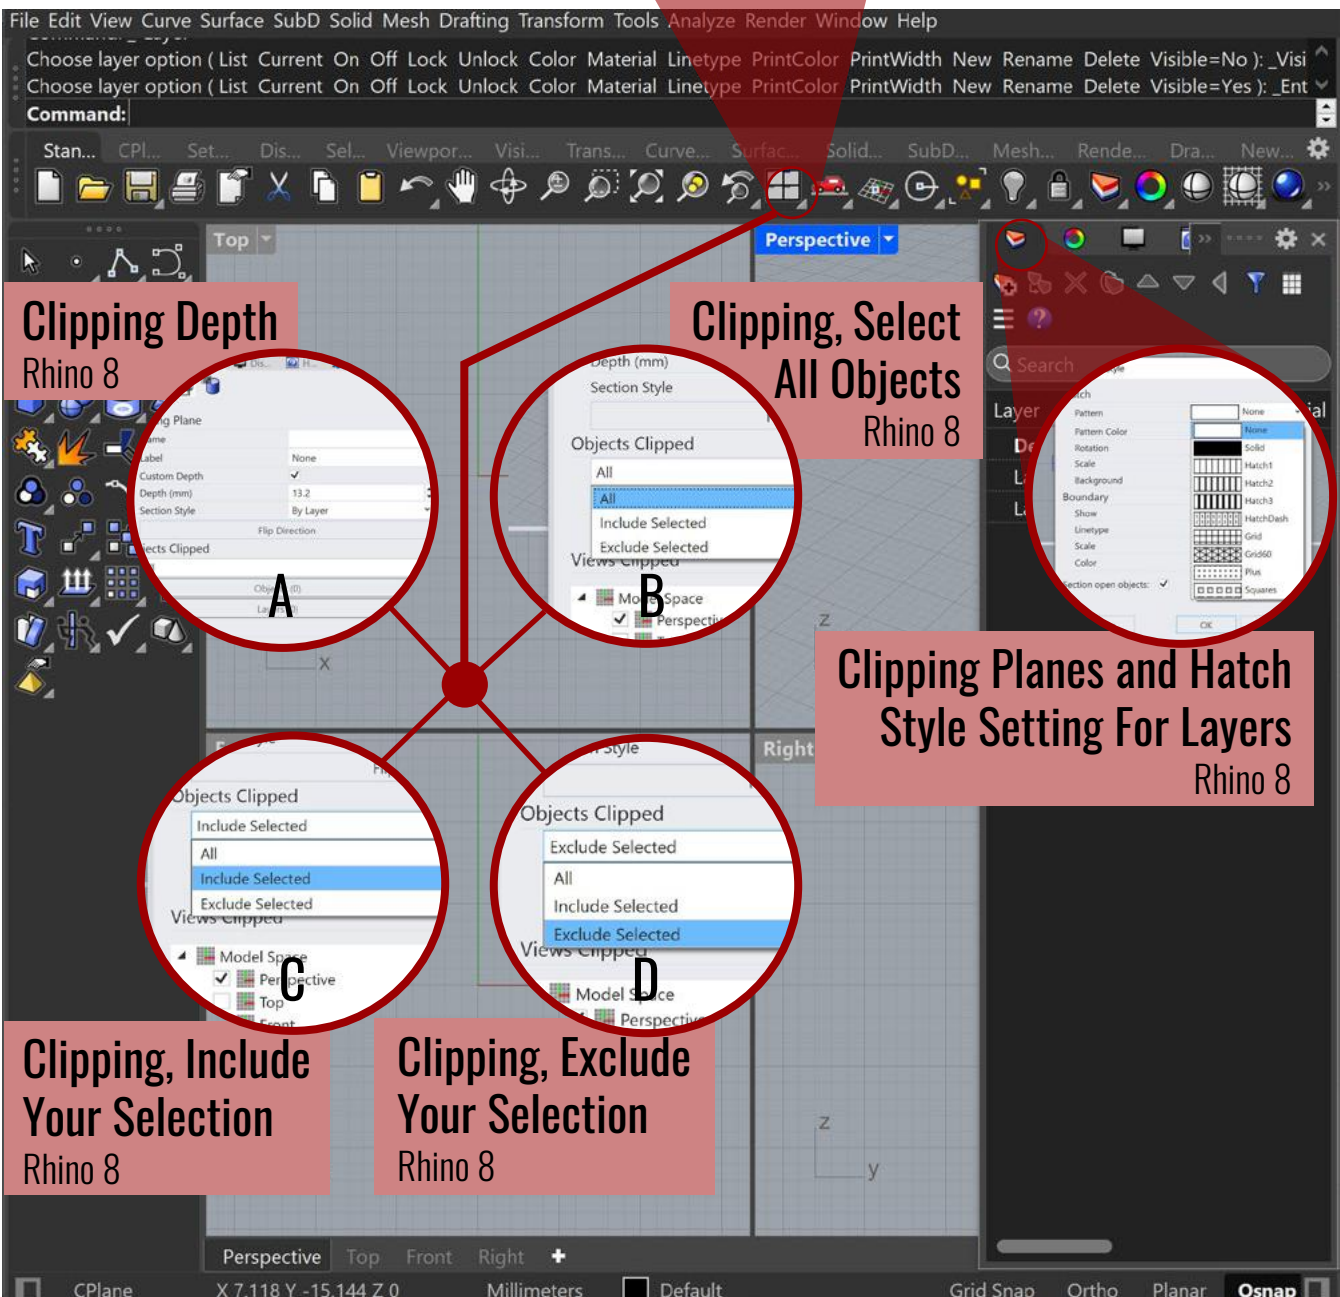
File Edit View Curve Surface SubD Solid Mesh Drafting Transform Tools Analyze Render Window Help

Choose layer option ( List Current On Off Lock Unlock Color Material Linetype PrintColor PrintWidth New Rename Delete Visible=No ): _Visi
Choose layer option ( List Current On Off Lock Unlock Color Material Linetype PrintColor PrintWidth New Rename Delete Visible=Yes ): _Ent
Command:

Stan... CPl... Set... Dis... Sel... Viewpor... Visi... Trans... Curve... Surfac... Solid... SubD... Mesh... Rende... Dra... New...

Top

Perspective

Clipping Depth
Rhino 8

Label None
Custom Depth ✓
Depth (mm) 13.2
Section Style By Layer
Flip Direction
Objects Clipped
A

Clipping, Select
All Objects
Rhino 8

Depth (mm)
Section Style
Objects Clipped
All
All
Include Selected
Exclude Selected
Views Clipped
Model Space
Perspective
B

Search
Layer

Pattern None
Pattern Color None
Rotation Solid
Scale Hatch1
Background Hatch2
Boundary Hatch3
Show HatchDash
Linetype Grid
Scale Grid60
Color Plus
Section open objects: ✓ Squares
OK

Clipping Planes and Hatch
Style Setting For Layers
Rhino 8

Right

Objects Clipped
Include Selected
All
Include Selected
Exclude Selected
Views Clipped
Model Space
Perspective
Top
Front
C

Style
Objects Clipped
Exclude Selected
All
Include Selected
Exclude Selected
Views Clipped
Model Space
Perspective
D

Clipping, Include
Your Selection
Rhino 8

Clipping, Exclude
Your Selection
Rhino 8

Perspective Top Front Right +

CPlane X 7.118 Y -15.144 Z 0 Millimeters Default Grid Snap Ortho Planar Osnap